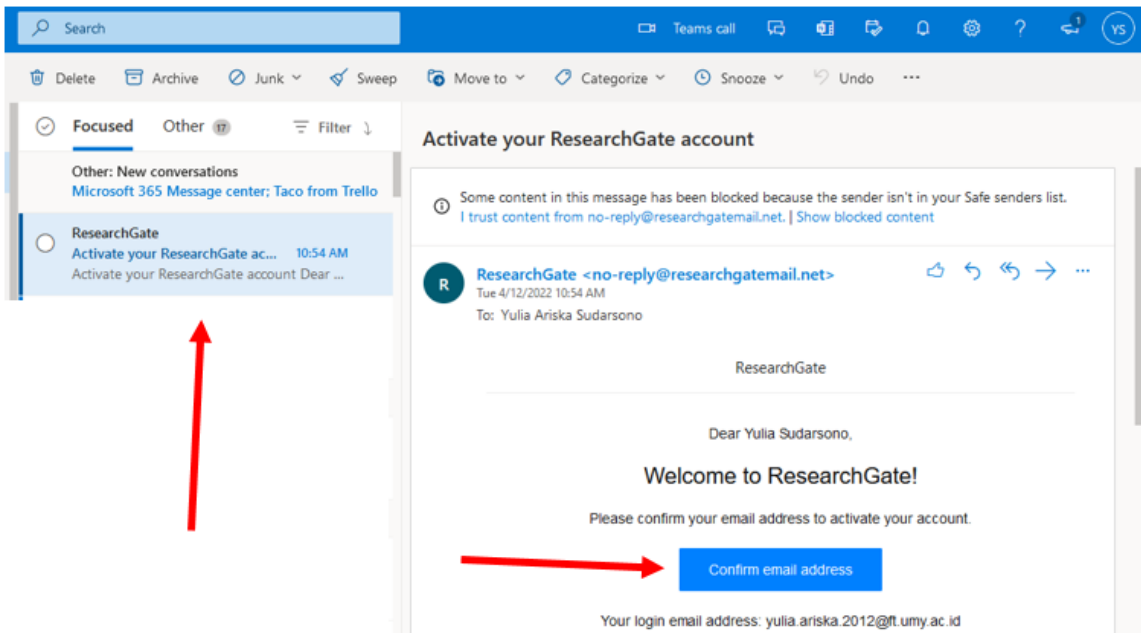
Search

Teams call

1

YS

Delete Archive Junk Sweep Move to Categorize Snooze Undo ...

Focused Other 17 Filter

Other: New conversations
Microsoft 365 Message center; Taco from Trello

ResearchGate
Activate your ResearchGate ac... 10:54 AM
Activate your ResearchGate account Dear ...

Activate your ResearchGate account

Some content in this message has been blocked because the sender isn't in your Safe senders list.
I trust content from no-reply@researchgatemail.net. | Show blocked content

R

ResearchGate <no-reply@researchgatemail.net>
Tue 4/12/2022 10:54 AM
To: Yulia Ariska Sudarsono

ResearchGate

Dear Yulia Sudarsono,

Welcome to ResearchGate!

Please confirm your email address to activate your account.

Confirm email address

Your login email address: yulia.ariska.2012@ft.umy.ac.id